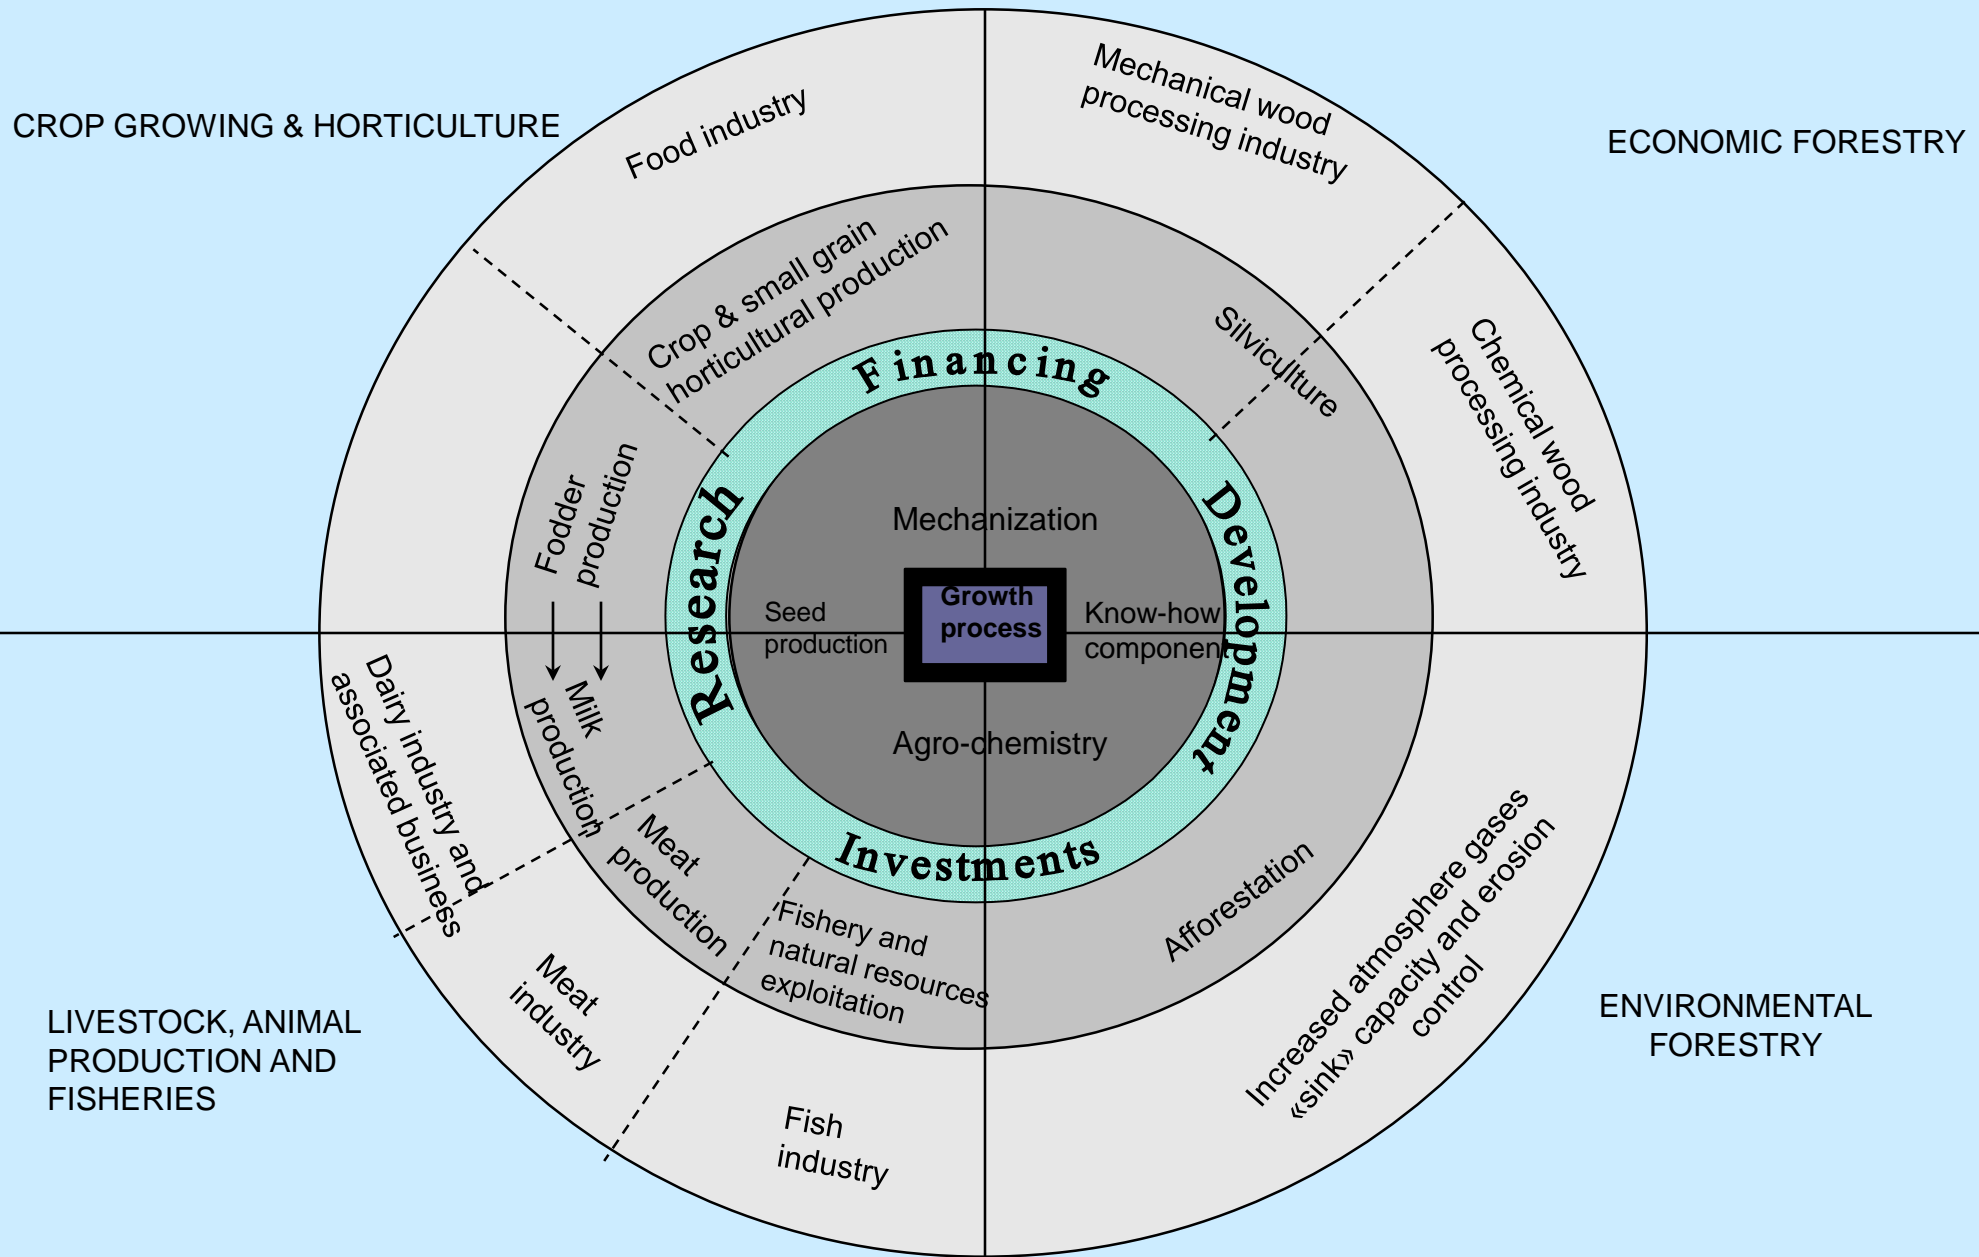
CROP GROWING & HORTICULTURE

ECONOMIC FORESTRY

Food industry

Mechanical wood processing industry

Crop & small grain horticultural production

Silviculture

Chemical wood processing industry

Fodder production

Financing

Research

Development

Investments

Mechanization

Seed production

Growth process

Know-how component

Agro-chemistry

Milk production

Dairy industry and associated business

Meat production

Fishery and natural resources exploitation

Afforestation

Increased atmosphere gases «sink» capacity and erosion control

Meat industry

Fish industry

LIVESTOCK, ANIMAL PRODUCTION AND FISHERIES

ENVIRONMENTAL FORESTRY